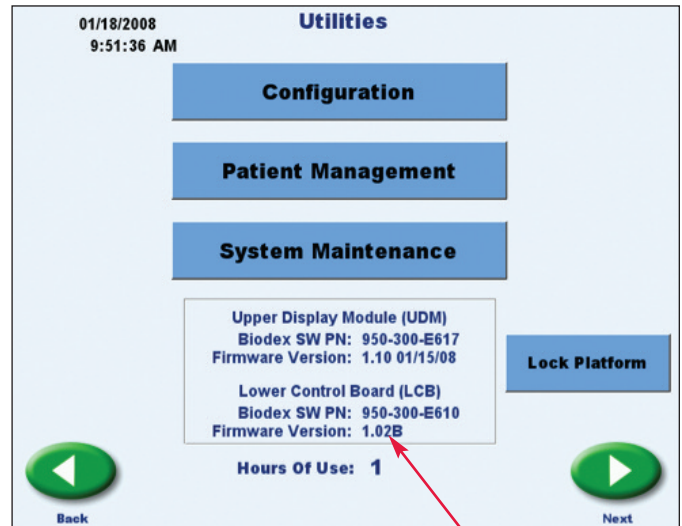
01/18/2008
9:51:36 AM

Utilities

Configuration

Patient Management

System Maintenance

Upper Display Module (UDM)
Biodex SW PN: 950-300-E617
Firmware Version: 1.10 01/15/08

Lower Control Board (LCB)
Biodex SW PN: 950-300-E610
Firmware Version: 1.02B

Lock Platform

Hours Of Use: 1

Back

Next